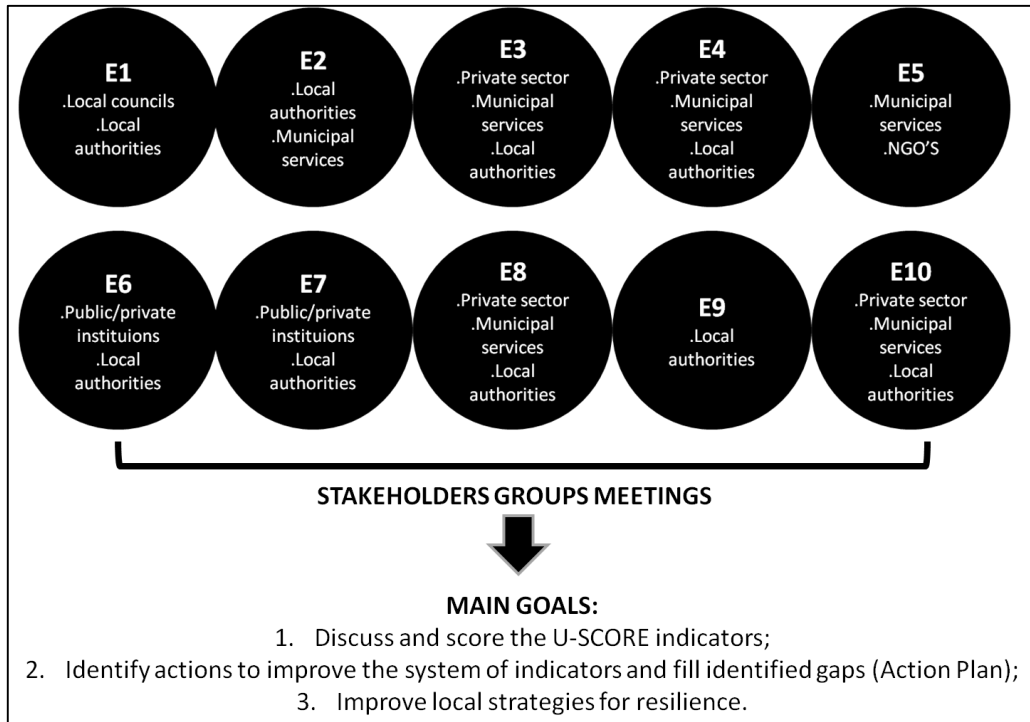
E1
.Local councils
.Local authorities

E2
.Local authorities
.Municipal services

E3
.Private sector
.Municipal services
.Local authorities

E4
.Private sector
.Municipal services
.Local authorities

E5
.Municipal services
.NGO'S

E6
.Public/private instituions
.Local authorities

E7
.Public/private instituions
.Local authorities

E8
.Private sector
.Municipal services
.Local authorities

E9
.Local authorities

E10
.Private sector
.Municipal services
.Local authorities

STAKEHOLDERS GROUPS MEETINGS

MAIN GOALS:
1. Discuss and score the U-SCORE indicators;
2. Identify actions to improve the system of indicators and fill identified gaps (Action Plan);
3. Improve local strategies for resilience.